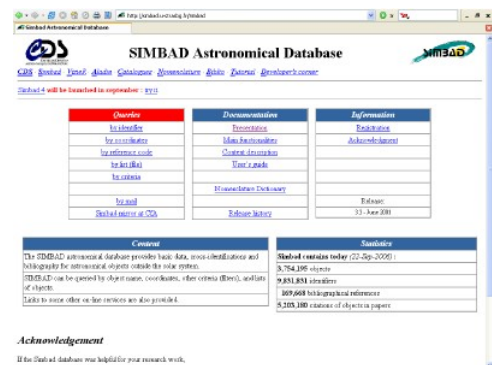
http://simbad.u-strasbg.fr/simbad/

SIMBAD Astronomical Database

CDS SIMBAD Astronomical Database SIMBAD

CDS Simbad VizieR Aladin Catalogues Nomenclature Biblio Tutorial Developer's corner

Simbad 4 will be launched in september : try it

| Queries | Documentation | Information |
|---|---|---|
| by identifier | Presentation | Registration |
| by coordinates | Main functionalities | Acknowledgment |
| by reference code | Content description | |
| by list (file) | User's guide | |
| by criteria | | |
| | Nomenclature Dictionary | |
| by mail | | Release: |
| Simbad mirror at CfA | Release history | 3.3 - June 2006 |

| Content |
|---|
| The SIMBAD astronomical database provides basic data, cross-identifications and bibliography for astronomical objects outside the solar system. |
| SIMBAD can be queried by object name, coordinates, other criteria (filters), and lists of objects. |
| Links to some other on-line services are also provided. |

| Statistics |
|---|
| Simbad contains today (22-Sep-2006) : |
| 3,754,195 objects |
| 9,851,831 identifiers |
| 169,668 bibliographical references |
| 5,203,180 citations of objects in papers |

Acknowledgement

If the Simbad database was helpful for your research work,